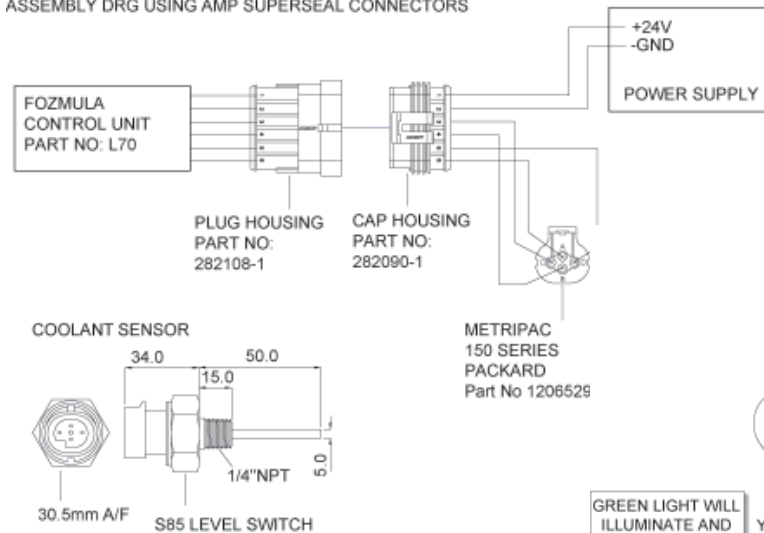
ASSEMBLY DRG USING AMP SUPERSEAL CONNECTORS

+24V
-GND

POWER SUPPLY

FOZMULA
CONTROL UNIT
PART NO: L70

PLUG HOUSING
PART NO:
282108-1

CAP HOUSING
PART NO:
282090-1

METRIPAC
150 SERIES
PACKARD
Part No 1206529

COOLANT SENSOR

34.0

50.0

15.0

1/4"NPT

5.0

30.5mm A/F

S85 LEVEL SWITCH

GREEN LIGHT WILL
ILLUMINATE AND

Y